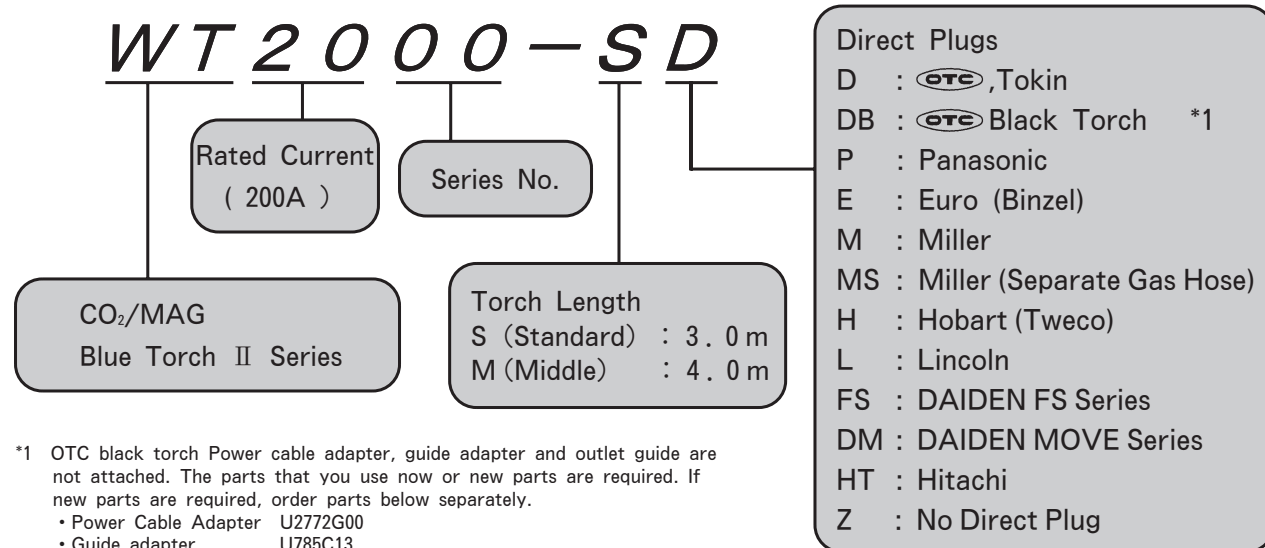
WT2000-SD

Rated Current ( 200A )

Series No.

$CO_2$/MAG Blue Torch Ⅱ Series

Torch Length
S (Standard) : 3.0m
M (Middle) : 4.0m

Direct Plugs
D : OTC, Tokin
DB : OTC Black Torch *1
P : Panasonic
E : Euro (Binzel)
M : Miller
MS : Miller (Separate Gas Hose)
H : Hobart (Tweco)
L : Lincoln
FS : DAIDEN FS Series
DM : DAIDEN MOVE Series
HT : Hitachi
Z : No Direct Plug

*1 OTC black torch Power cable adapter, guide adapter and outlet guide are not attached. The parts that you use now or new parts are required. If new parts are required, order parts below separately.
・Power Cable Adapter U2772G00
・Guide adapter U785C13